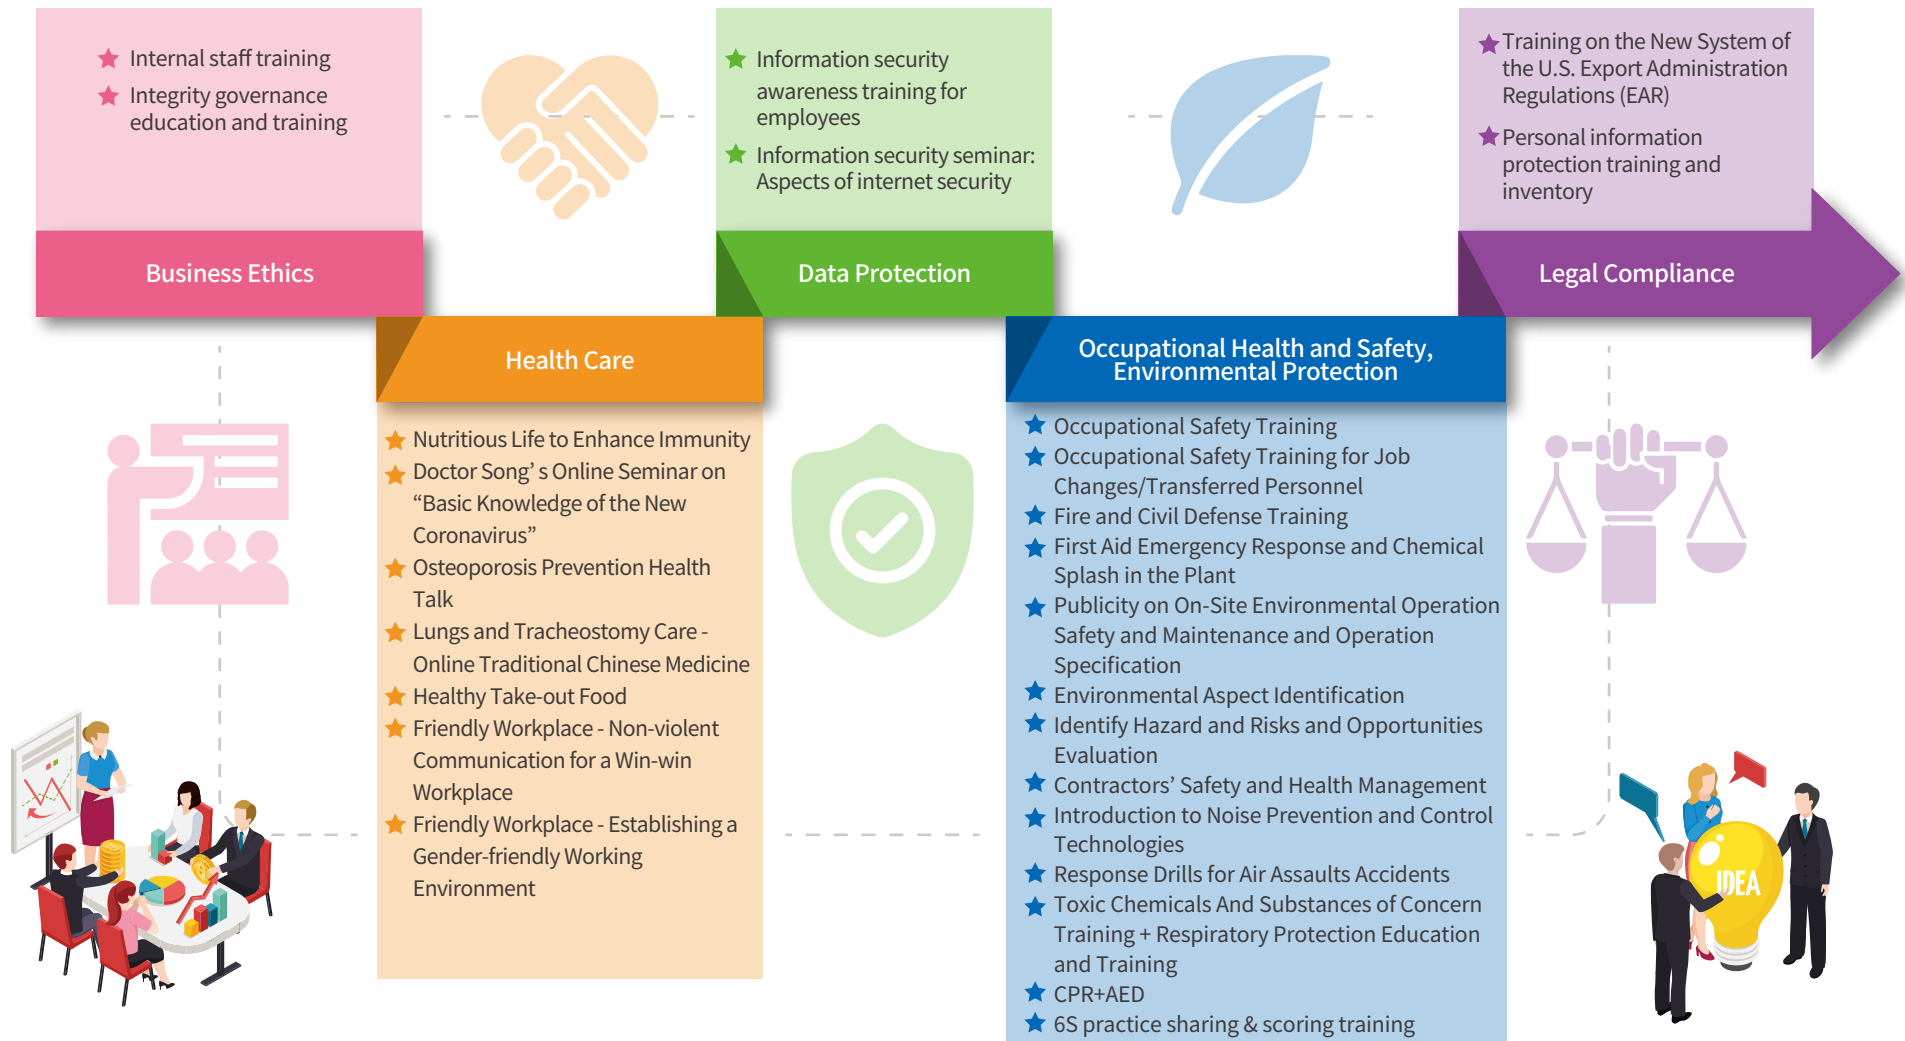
Internal staff training

Integrity governance education and training

Business Ethics

Information security awareness training for employees

Information security seminar: Aspects of internet security

Data Protection

Training on the New System of the U.S. Export Administration Regulations (EAR)

Personal information protection training and inventory

Legal Compliance

Health Care

Nutritious Life to Enhance Immunity

Doctor Song’ s Online Seminar on “Basic Knowledge of the New Coronavirus”

Osteoporosis Prevention Health Talk

Lungs and Tracheostomy Care - Online Traditional Chinese Medicine

Healthy Take-out Food

Friendly Workplace - Non-violent Communication for a Win-win Workplace

Friendly Workplace - Establishing a Gender-friendly Working Environment

Occupational Health and Safety, Environmental Protection

Occupational Safety Training

Occupational Safety Training for Job Changes/Transferred Personnel

Fire and Civil Defense Training

First Aid Emergency Response and Chemical Splash in the Plant

Publicity on On-Site Environmental Operation Safety and Maintenance and Operation Specification

Environmental Aspect Identification

Identify Hazard and Risks and Opportunities Evaluation

Contractors’ Safety and Health Management

Introduction to Noise Prevention and Control Technologies

Response Drills for Air Assaults Accidents

Toxic Chemicals And Substances of Concern Training + Respiratory Protection Education and Training

CPR+AED

6S practice sharing & scoring training

IDEA